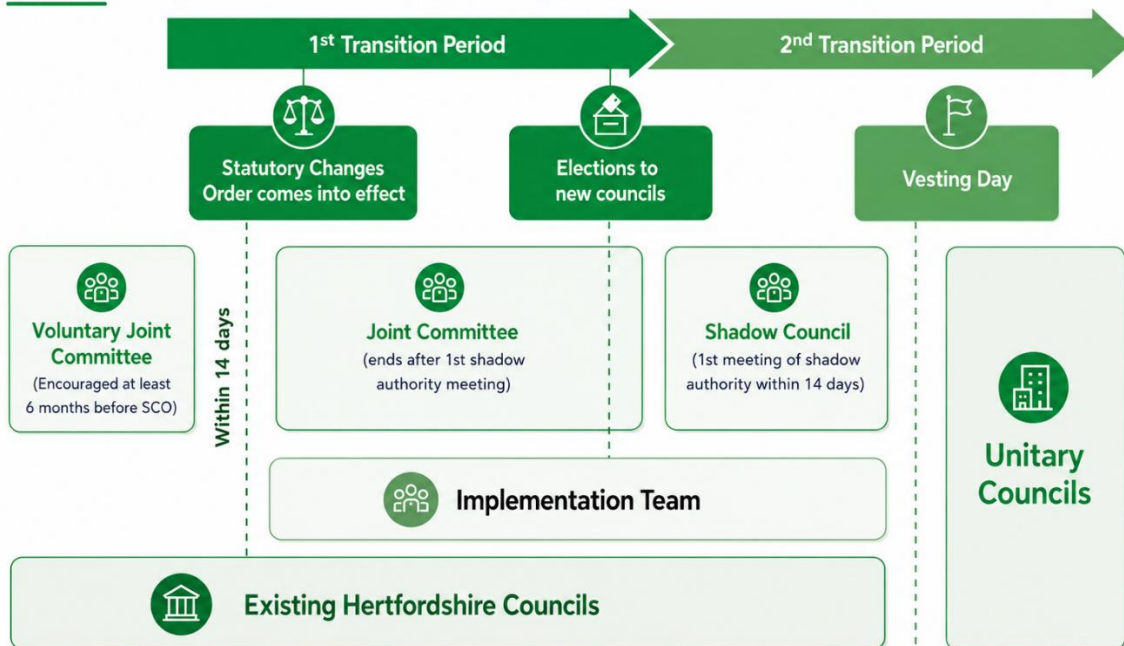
1$^{st}$ Transition Period

2$^{nd}$ Transition Period

Statutory Changes Order comes into effect

Elections to new councils

Vesting Day

Voluntary Joint Committee
(Encouraged at least 6 months before SCO)

Within 14 days

Joint Committee
(ends after 1st shadow authority meeting)

Shadow Council
(1st meeting of shadow authority within 14 days)

Unitary Councils

Implementation Team

Existing Hertfordshire Councils